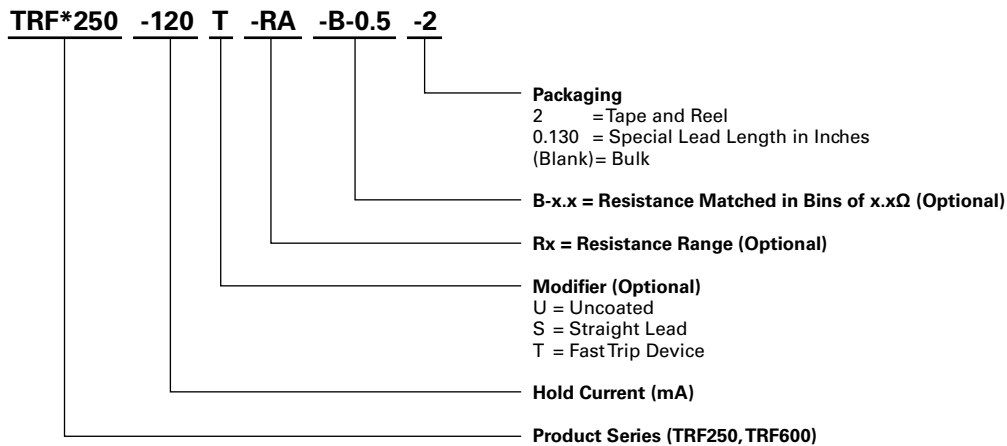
TRF*250 -120 T -RA -B-0.5 -2

Packaging
2 = Tape and Reel
0.130 = Special Lead Length in Inches
(Blank) = Bulk

B-x.x = Resistance Matched in Bins of x.xΩ (Optional)

Rx = Resistance Range (Optional)

Modifier (Optional)
U = Uncoated
S = Straight Lead
T = Fast Trip Device

Hold Current (mA)

Product Series (TRF250, TRF600)